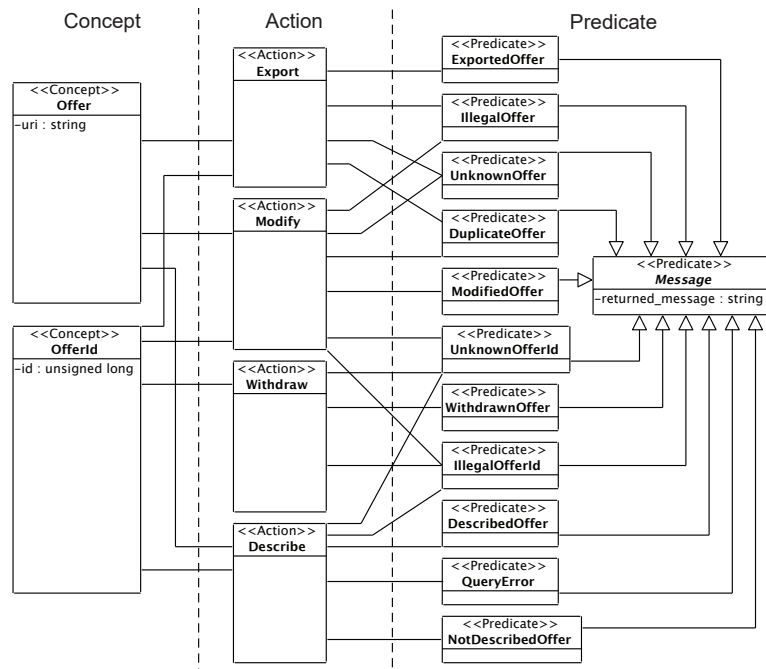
Concept

Action

Predicate

<<Concept>>
Offer
–uri : string

<<Concept>>
OfferId
–id : unsigned long

<<Action>>
Export

<<Action>>
Modify

<<Action>>
Withdraw

<<Action>>
Describe

<<Predicate>>
ExportedOffer

<<Predicate>>
IllegalOffer

<<Predicate>>
UnknownOffer

<<Predicate>>
DuplicateOffer

<<Predicate>>
ModifiedOffer

<<Predicate>>
UnknownOfferId

<<Predicate>>
WithdrawnOffer

<<Predicate>>
IllegalOfferId

<<Predicate>>
DescribedOffer

<<Predicate>>
QueryError

<<Predicate>>
NotDescribedOffer

<<Predicate>>
Message
–returned_message : string